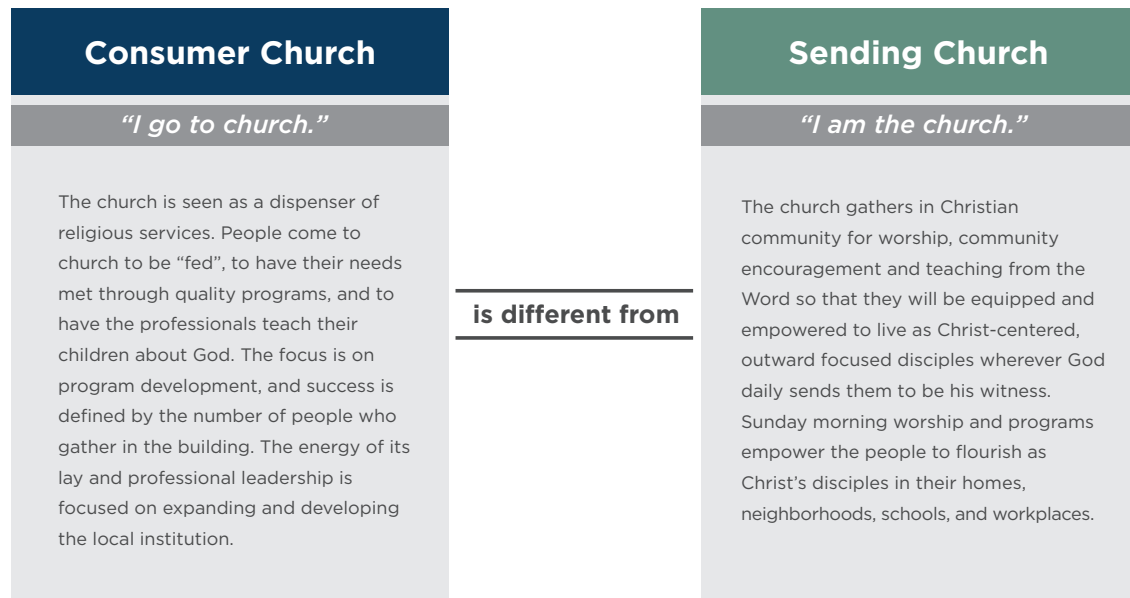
Consumer Church

"I go to church."

The church is seen as a dispenser of religious services. People come to church to be "fed", to have their needs met through quality programs, and to have the professionals teach their children about God. The focus is on program development, and success is defined by the number of people who gather in the building. The energy of its lay and professional leadership is focused on expanding and developing the local institution.

is different from

Sending Church

"I am the church."

The church gathers in Christian community for worship, community encouragement and teaching from the Word so that they will be equipped and empowered to live as Christ-centered, outward focused disciples wherever God daily sends them to be his witness. Sunday morning worship and programs empower the people to flourish as Christ's disciples in their homes, neighborhoods, schools, and workplaces.